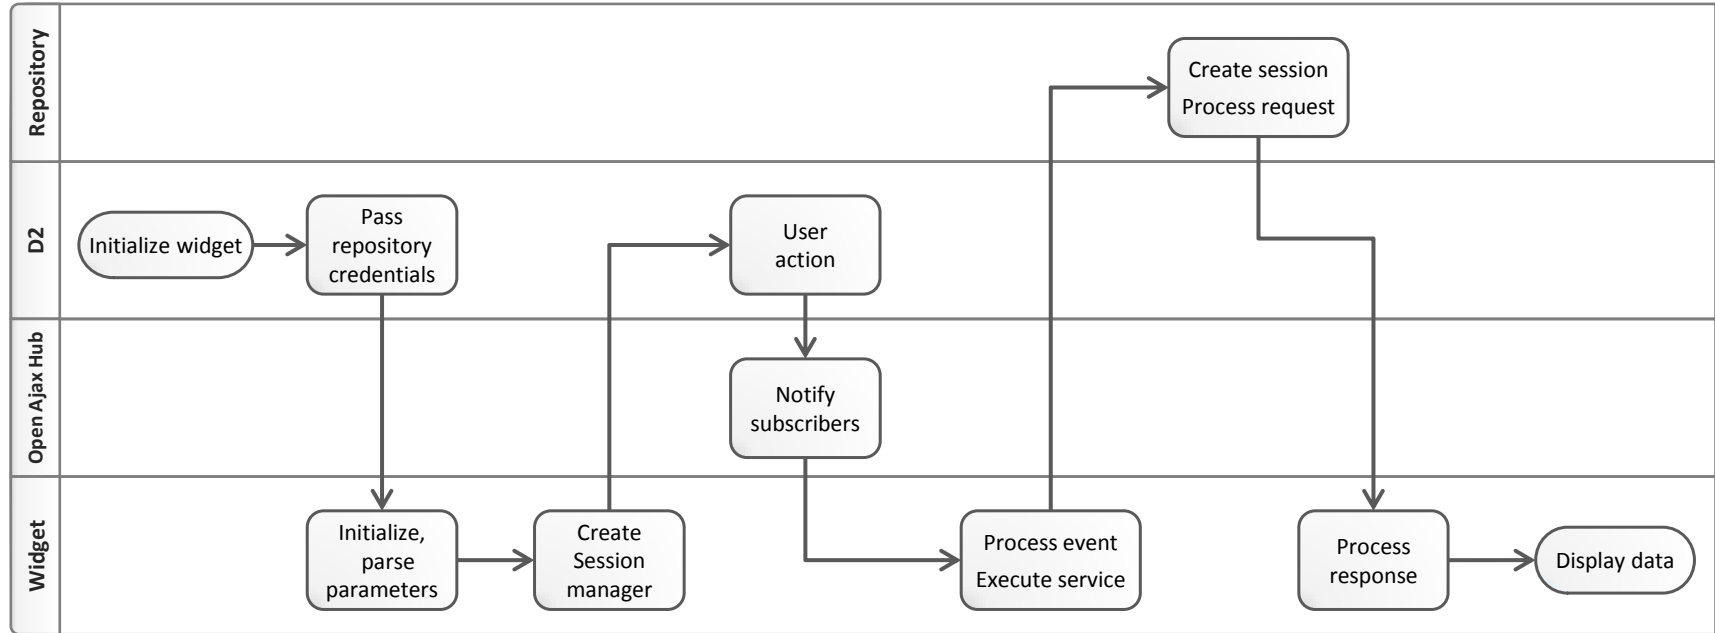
Repository

Create session
Process request

D2

Initialize widget

Pass repository credentials

User action

Open Ajax Hub

Notify subscribers

Widget

Initialize, parse parameters

Create Session manager

Process event
Execute service

Process response

Display data